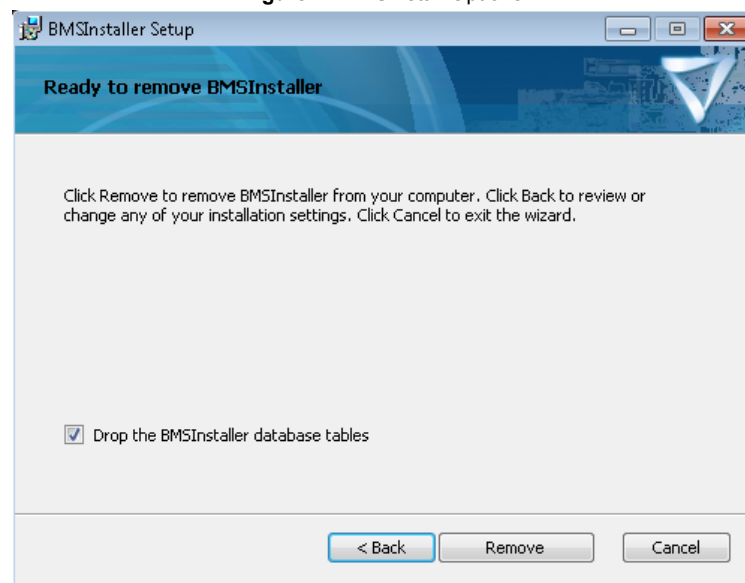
BMSInstaller Setup

Ready to remove BMSInstaller

Click Remove to remove BMSInstaller from your computer. Click Back to review or change any of your installation settings. Click Cancel to exit the wizard.

Drop the BMSInstaller database tables

< Back
Remove
Cancel